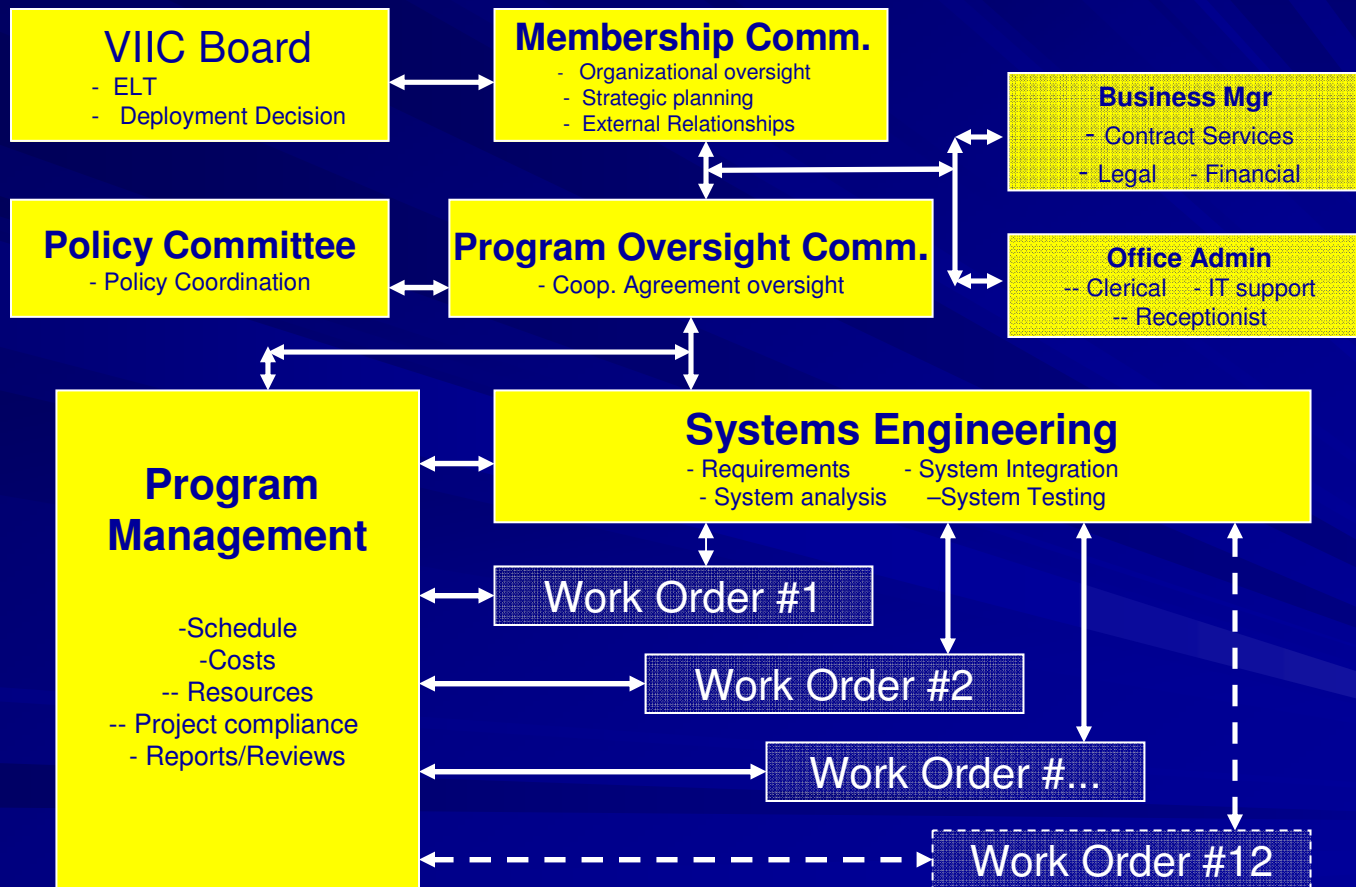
VIIC Board
- ELT
- Deployment Decision

Membership Comm.
- Organizational oversight
- Strategic planning
- External Relationships

Business Mgr
- Contract Services
- Legal - Financial

Policy Committee
- Policy Coordination

Program Oversight Comm.
- Coop. Agreement oversight

Office Admin
-- Clerical - IT support
-- Receptionist

Systems Engineering
- Requirements - System Integration
- System analysis –System Testing

Program Management

-Schedule
-Costs
-- Resources
-- Project compliance
- Reports/Reviews

Work Order #1

Work Order #2

Work Order #...

Work Order #12